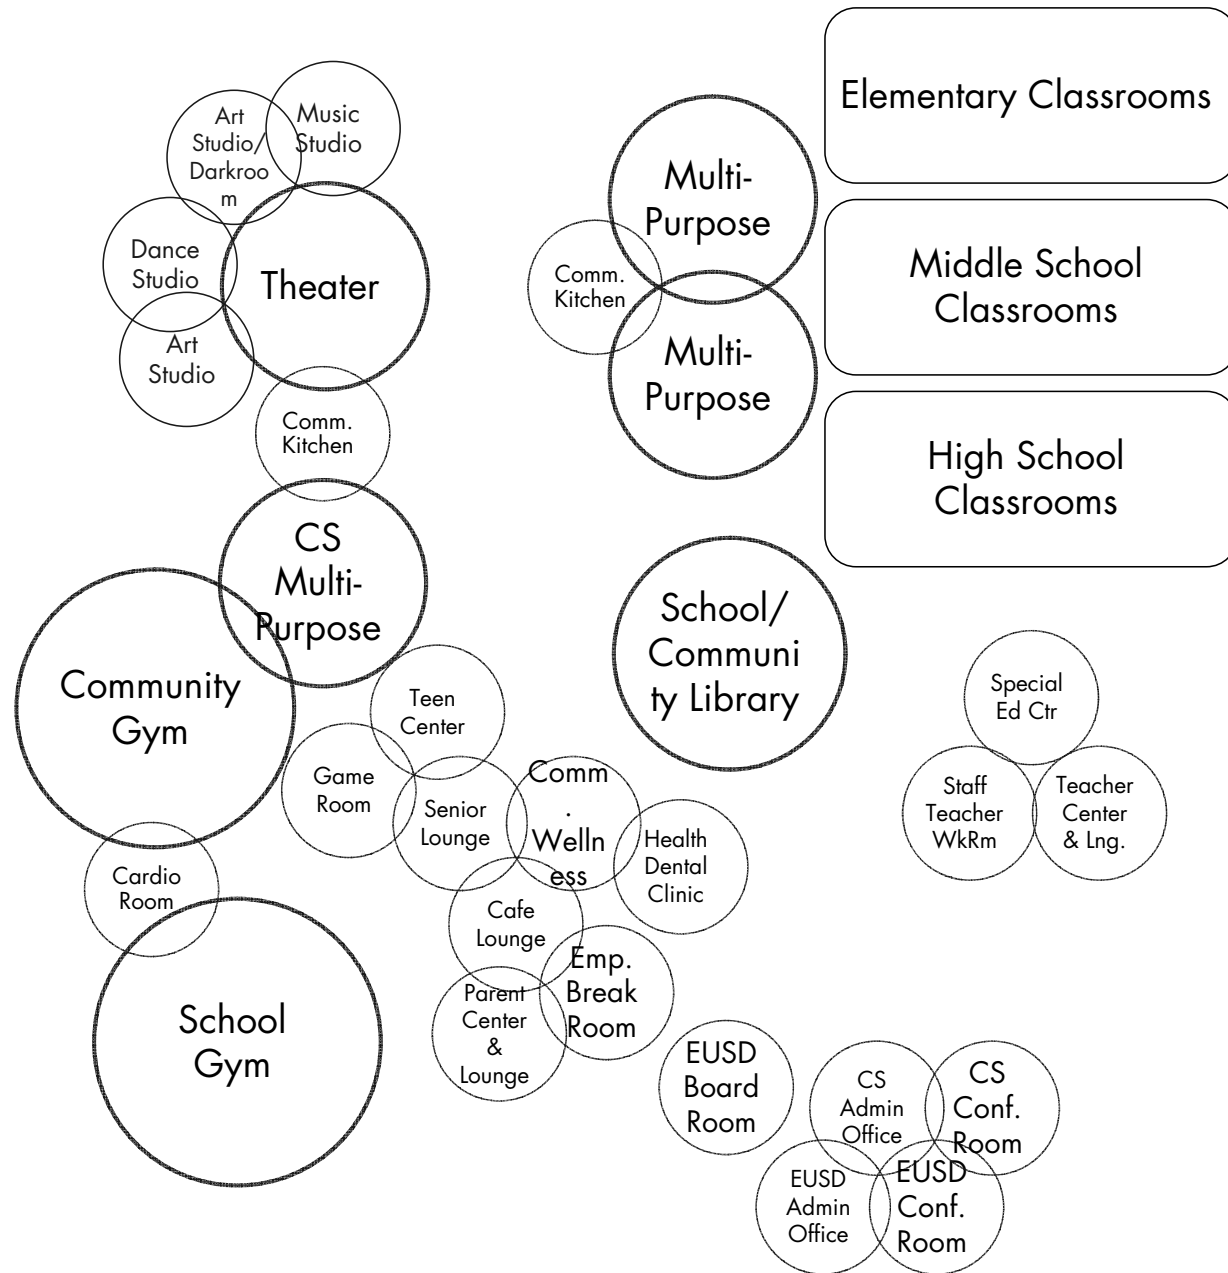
Art Studio/ Darkroom

Music Studio

Elementary Classrooms

Multi-Purpose

Dance Studio

Theater

Comm. Kitchen

Middle School Classrooms

Art Studio

Multi-Purpose

Comm. Kitchen

High School Classrooms

CS Multi-Purpose

School/ Community Library

Community Gym

Teen Center

Special Ed Ctr

Game Room

Senior Lounge

Comm. Wellness

Health Dental Clinic

Staff Teacher WkRm

Teacher Center & Lng.

Cardio Room

Cafe Lounge

Emp. Break Room

Parent Center & Lounge

School Gym

EUSD Board Room

CS Admin Office

CS Conf. Room

EUSD Admin Office

EUSD Conf. Room